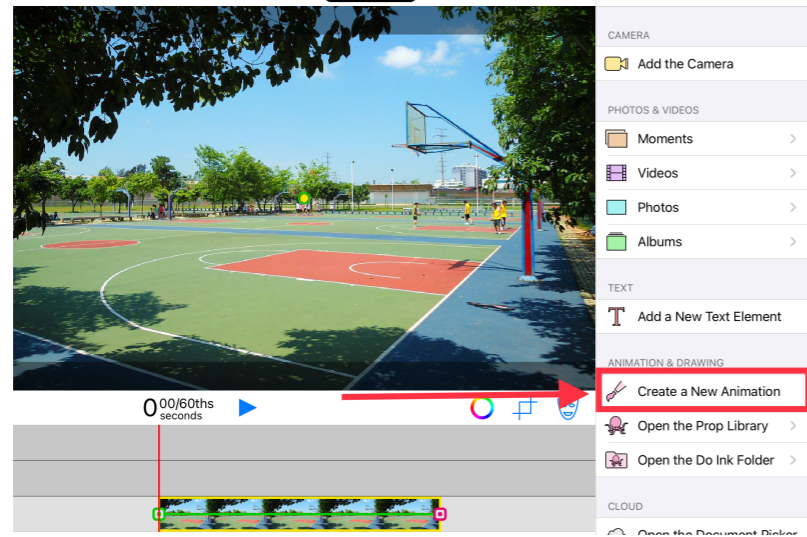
0 00/60ths seconds

CAMERA
Add the Camera

PHOTOS & VIDEOS
Moments
Videos
Photos
Albums

TEXT
Add a New Text Element

ANIMATION & DRAWING
Create a New Animation
Open the Prop Library
Open the Do Ink Folder

CLOUD
Open the Document Picker